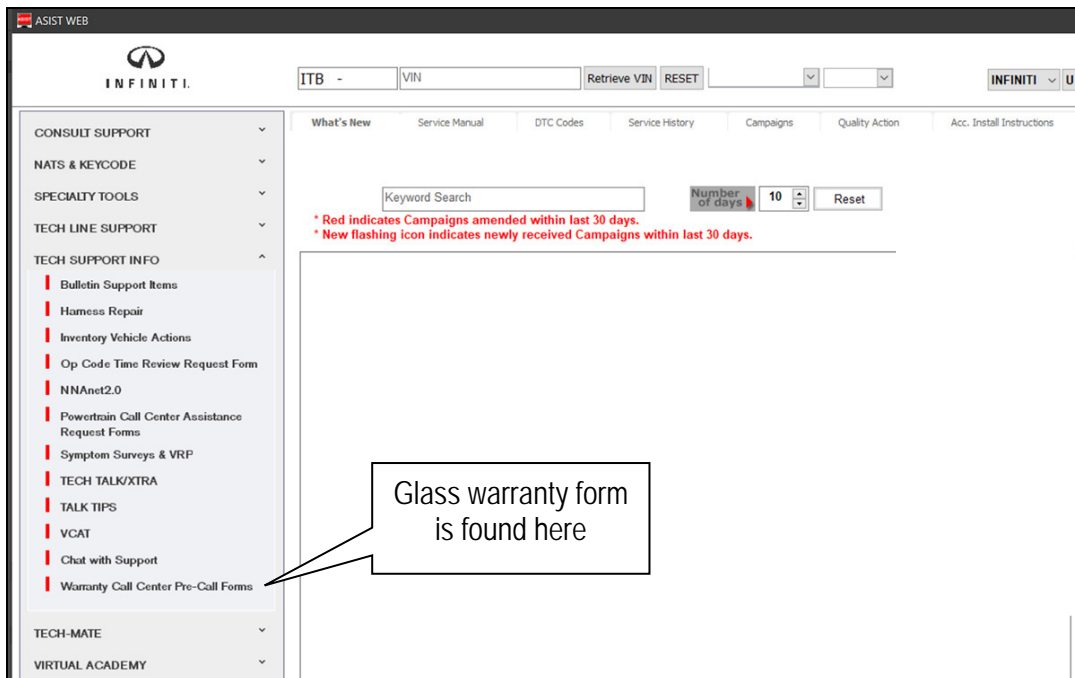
ASIST WEB

INFINITI.

ITB -

VIN

Retrieve VIN

RESET

INFINITI

CONSULT SUPPORT

NATS & KEYCODE

SPECIALTY TOOLS

TECH LINE SUPPORT

TECH SUPPORT INFO

Bulletin Support Items

Harness Repair

Inventory Vehicle Actions

Op Code Time Review Request Form

NNAnet2.0

Powertrain Call Center Assistance Request Forms

Symptom Surveys & VRP

TECH TALK/XTRA

TALK TIPS

VCAT

Chat with Support

Warranty Call Center Pre-Call Forms

TECH-MATE

VIRTUAL ACADEMY

What's New | Service Manual | DTC Codes | Service History | Campaigns | Quality Action | Acc. Install Instructions

Keyword Search

Number of days

10

Reset

* Red indicates Campaigns amended within last 30 days.

* New flashing icon indicates newly received Campaigns within last 30 days.

Glass warranty form is found here